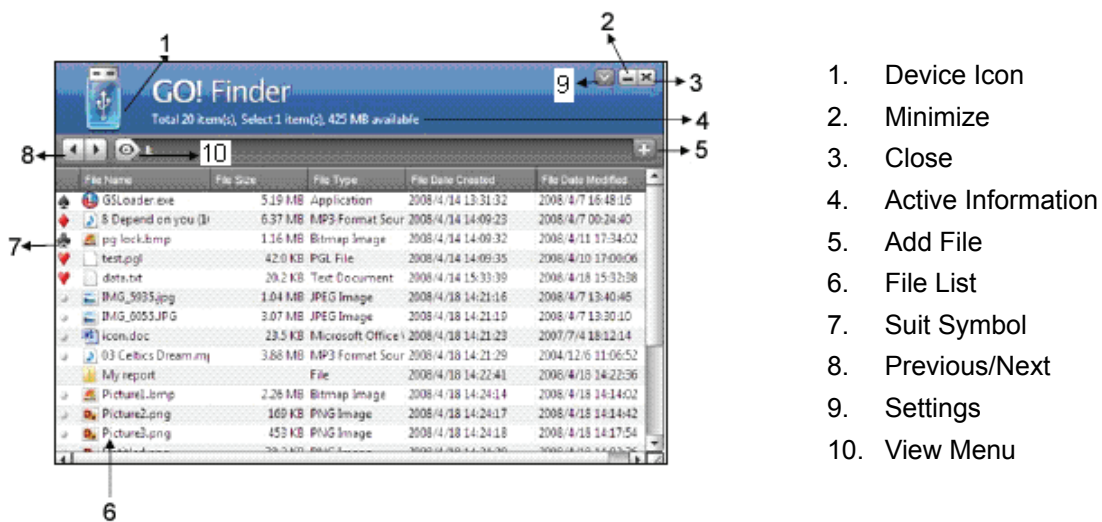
GO! Finder
Total 20 item(s), Select 1 item(s), 425 MB available

1
2
3
4
5
6
7
8
9
10

| File Name | File Size | File Type | File Date Created | File Date Modified |
|---|---|---|---|---|
| GSLoader.exe | 5.19 MB | Application | 2008/4/14 13:31:32 | 2008/4/7 16:48:16 |
| 8 Depend on you (1 | 6.37 MB | MP3 Format Sour | 2008/4/14 14:09:23 | 2008/4/7 00:24:40 |
| pg lock.bmp | 1.16 MB | Bitmap Image | 2008/4/14 14:09:32 | 2008/4/11 17:34:02 |
| test.pgl | 42.0 KB | PGL File | 2008/4/14 14:09:35 | 2008/4/10 17:00:06 |
| data.txt | 20.2 KB | Text Document | 2008/4/14 15:33:39 | 2008/4/18 15:32:38 |
| IMG_5935.jpg | 1.04 MB | JPEG Image | 2008/4/18 14:21:16 | 2008/4/7 13:40:46 |
| IMG_0053.JPG | 3.07 MB | JPEG Image | 2008/4/18 14:21:19 | 2008/4/7 13:30:10 |
| icon.doc | 23.5 KB | Microsoft Office \ | 2008/4/18 14:21:23 | 2007/7/4 18:12:14 |
| 03 Celtics Dream.mj | 3.88 MB | MP3 Format Sour | 2008/4/18 14:21:29 | 2004/12/6 11:06:52 |
| My report | | File | 2008/4/18 14:22:41 | 2008/4/18 14:22:36 |
| Picture1.bmp | 2.26 MB | Bitmap Image | 2008/4/18 14:24:14 | 2008/4/18 14:14:02 |
| Picture2.png | 169 KB | PNG Image | 2008/4/18 14:24:17 | 2008/4/18 14:14:42 |
| Picture3.png | 453 KB | PNG Image | 2008/4/18 14:24:18 | 2008/4/18 14:17:54 |
| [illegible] | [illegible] | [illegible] | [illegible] | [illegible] |

1. Device Icon
2. Minimize
3. Close
4. Active Information
5. Add File
6. File List
7. Suit Symbol
8. Previous/Next
9. Settings
10. View Menu